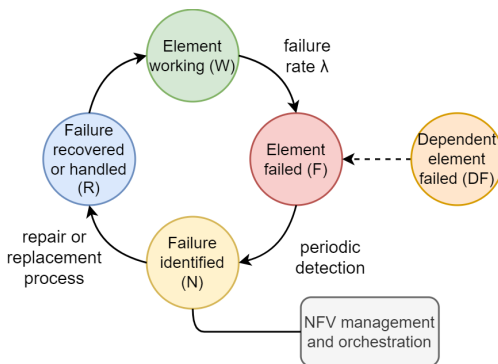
Element working (W)

failure rate λ

Element failed (F)

Dependent element failed (DF)

periodic detection

Failure identified (N)

NFV management and orchestration

repair or replacement process

Failure recovered or handled (R)